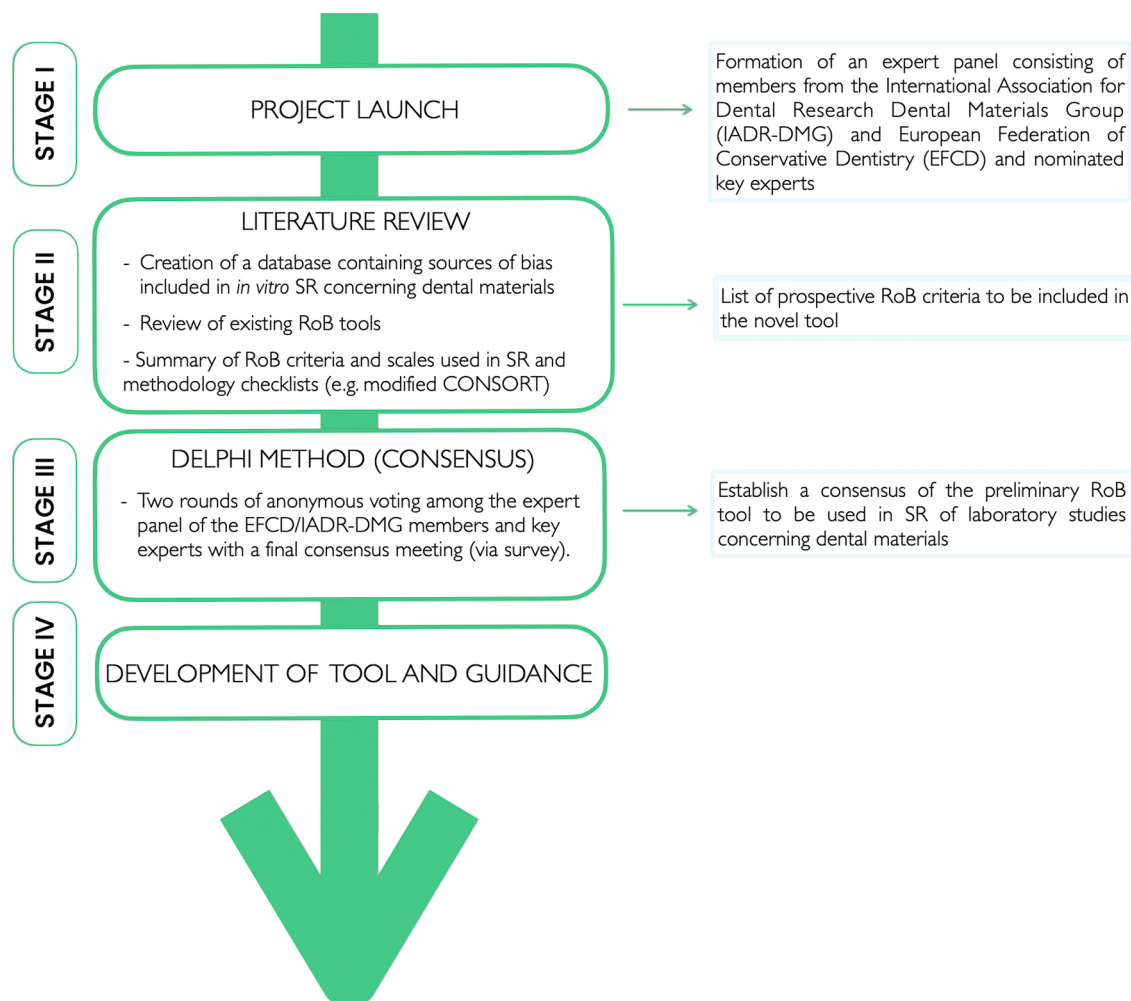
STAGE I

PROJECT LAUNCH

Formation of an expert panel consisting of members from the International Association for Dental Research Dental Materials Group (IADR-DMG) and European Federation of Conservative Dentistry (EFCD) and nominated key experts

STAGE II

LITERATURE REVIEW

- Creation of a database containing sources of bias included in *in vitro* SR concerning dental materials

- Review of existing RoB tools

- Summary of RoB criteria and scales used in SR and methodology checklists (e.g. modified CONSORT)

List of prospective RoB criteria to be included in the novel tool

STAGE III

DELPHI METHOD (CONSENSUS)

- Two rounds of anonymous voting among the expert panel of the EFCD/IADR-DMG members and key experts with a final consensus meeting (via survey).

Establish a consensus of the preliminary RoB tool to be used in SR of laboratory studies concerning dental materials

STAGE IV

DEVELOPMENT OF TOOL AND GUIDANCE